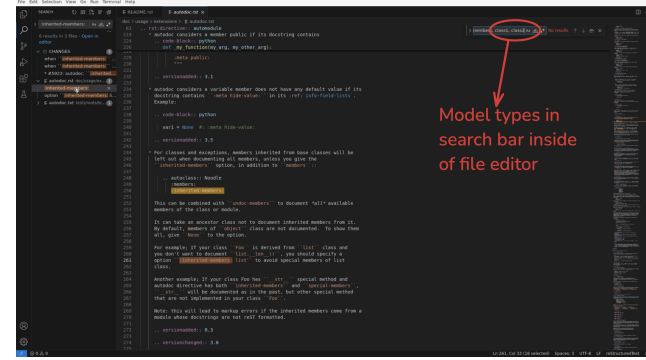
File Edit Selection View Go Run Terminal Help

SEARCH

inherited-members

6 results in 3 files - Open in editor

CHANGES

when inherited-members

when inherited-members

#3623: autodoc inherited

autodoc.rst doc/usage/ext

inherited-members

option inherited-members

autodoc.rst tests/roots

README.rst

autodoc.rst

doc > usage > extensions > autodoc.rst

.. rst:directive:: automodule

* autodoc considers a member public if its docstring contains

.. code-block:: python

def my_function(my_arg, my_other_arg):

:meta public:

.. versionadded:: 3.1

* autodoc considers a variable member does not have any default value if its docstring contains ``:meta hide-value:`` in its :ref:`info-field-lists`. Example:

.. code-block:: python

var1 = None #: :meta hide-value:

.. versionadded:: 3.5

* For classes and exceptions, members inherited from base classes will be left out when documenting all members, unless you give the ``inherited-members`` option, in addition to ``members``::

.. autoclass:: Noodle
:members:
:inherited-members:

This can be combined with ``undoc-members`` to document *all* available members of the class or module.

It can take an ancestor class not to document inherited members from it. By default, members of ``object`` class are not documented. To show them all, give ``None`` to the option.

For example; If your class ``Foo`` is derived from ``list`` class and you don't want to document ``list.__len__()``, you should specify a option ``:inherited-members: list`` to avoid special members of list class.

Another example; If your class Foo has ``__str__`` special method and autodoc directive has both ``inherited-members`` and ``special-members``, ``__str__`` will be documented as in the past, but other special method that are not implemented in your class ``Foo``.

Note: this will lead to markup errors if the inherited members come from a module whose docstrings are not reST formatted.

.. versionadded:: 0.3

.. versionchanged:: 3.0

member, class1, class2 Aa ab .* No results

Model types in search bar inside of file editor

Ln 261, Col 33 (30 selected) Spaces: 3 UTF-8 LF reStructuredText